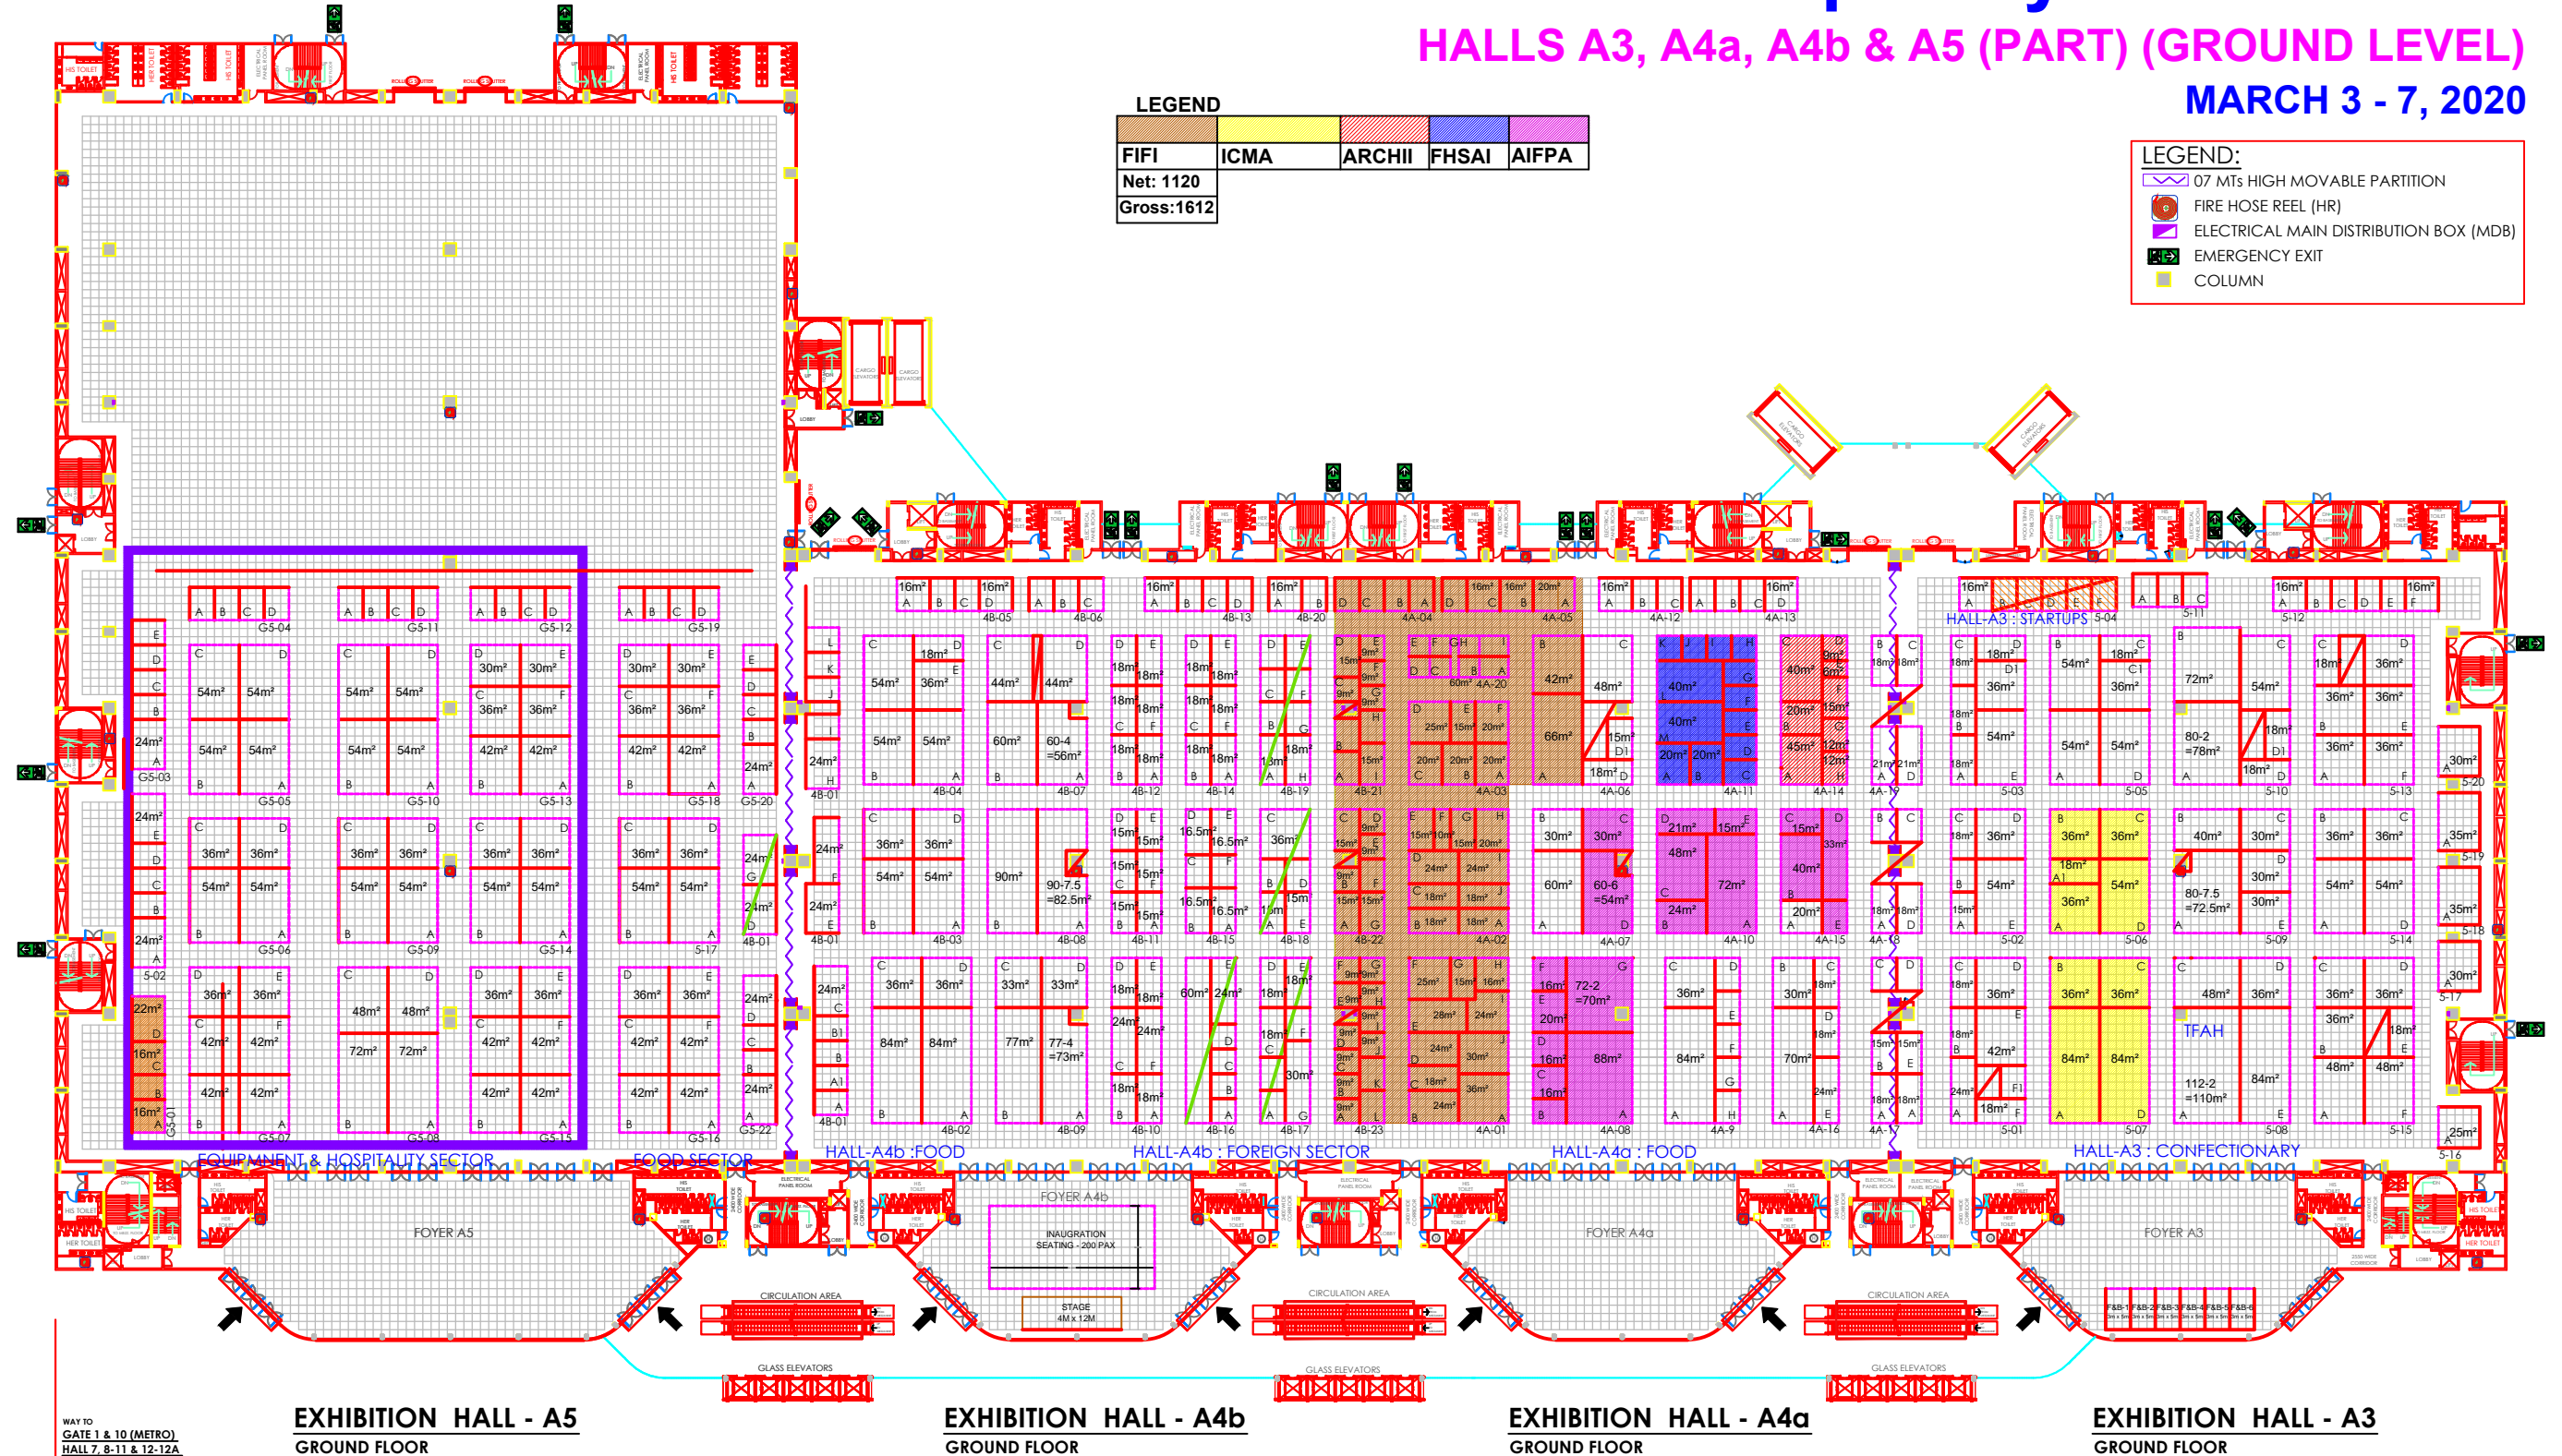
HALLS A3, A4a, A4b & A5 (PART) (GROUND LEVEL)

MARCH 3 - 7, 2020

LEGEND

| FIFI | ICMA | ARCHII | FHSAI | AIFPA |
|---|---|---|---|---|
| Net: 1120 | | | | |
| Gross:1612 | | | | |

LEGEND:
07 MTs HIGH MOVABLE PARTITION
FIRE HOSE REEL (HR)
ELECTRICAL MAIN DISTRIBUTION BOX (MDB)
EMERGENCY EXIT
COLUMN

EQUIPMENT & HOSPITALITY SECTOR
FOOD SECTOR
HALL-A4b :FOOD
HALL-A4b : FOREIGN SECTOR
HALL-A4a : FOOD
HALL-A3 : CONFECTIONARY
HALL-A3 : STARTUPS
TFAH

FOYER A5
FOYER A4b
INAUGURATION SEATING - 200 PAX
STAGE 4M x 12M
FOYER A4a
FOYER A3
CIRCULATION AREA
GLASS ELEVATORS

WAY TO
GATE 1 & 10 (METRO)
HALL 7, 8-11 & 12-12A

EXHIBITION HALL - A5
GROUND FLOOR
EXHIBITION HALL - A4b
GROUND FLOOR
EXHIBITION HALL - A4a
GROUND FLOOR
EXHIBITION HALL - A3
GROUND FLOOR